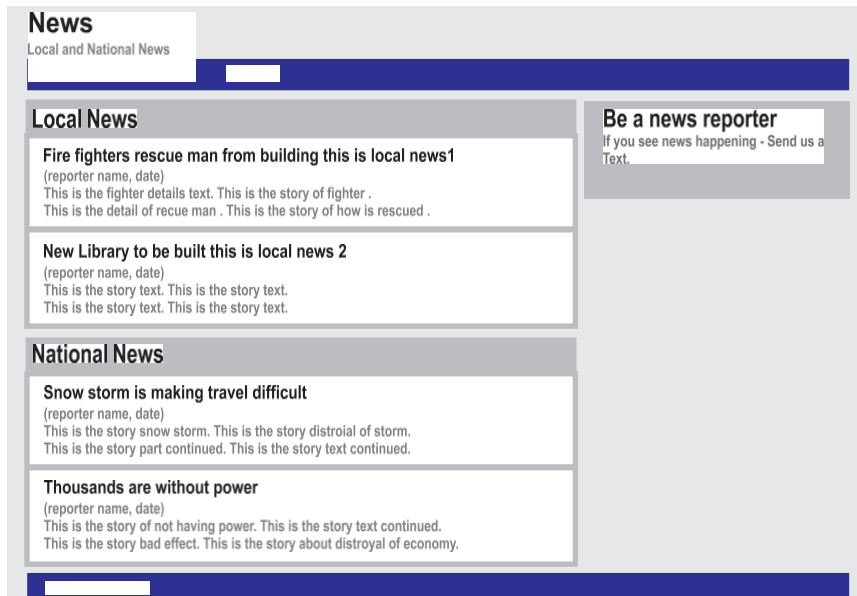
News
Local and National News

Local News

Fire fighters rescue man from building this is local news1
(reporter name, date)
This is the fighter details text. This is the story of fighter .
This is the detail of recue man . This is the story of how is rescued .

New Library to be built this is local news 2
(reporter name, date)
This is the story text. This is the story text.
This is the story text. This is the story text.

National News

Snow storm is making travel difficult
(reporter name, date)
This is the story snow storm. This is the story distroial of storm.
This is the story part continued. This is the story text continued.

Thousands are without power
(reporter name, date)
This is the story of not having power. This is the story text continued.
This is the story bad effect. This is the story about distroyal of economy.

Be a news reporter
If you see news happening - Send us a Text.